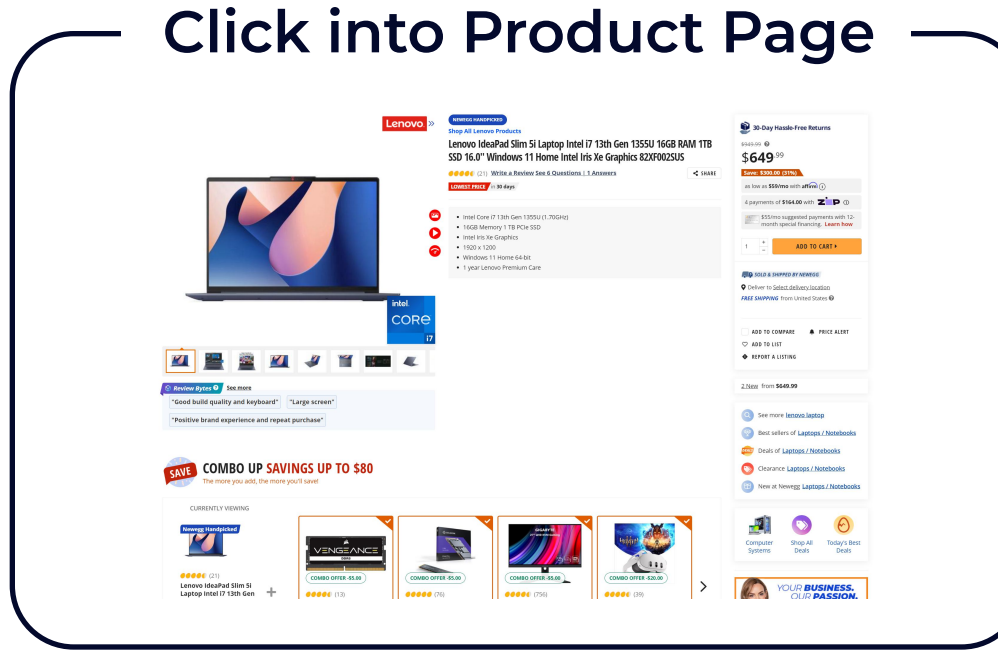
Click into Product Page

Lenovo

NEWEGG HANDPICKED
Shop All Lenovo Products
Lenovo IdeaPad Slim 5i Laptop Intel i7 13th Gen 1355U 16GB RAM 1TB SSD 16.0" Windows 11 Home Intel Iris Xe Graphics 82XF002SUS
(21) Write a Review See 6 Questions | 1 Answers
SHARE
LOWEST PRICE in 30 days

- Intel Core i7 13th Gen 1355U (1.70GHz)
- 16GB Memory 1 TB PCIe SSD
- Intel Iris Xe Graphics
- 1920 x 1200
- Windows 11 Home 64-bit
- 1 year Lenovo Premium Care

intel CORE i7

Review Bytes See more
"Good build quality and keyboard" "Large screen"
"Positive brand experience and repeat purchase"

30-Day Hassle-Free Returns
$949.99
$649.99
Save: $300.00 (31%)
as low as $59/mo with affirm
4 payments of $164.00 with ZIP
$55/mo suggested payments with 12-month special financing. Learn how
1 ADD TO CART
SOLD & SHIPPED BY NEWEGG
Deliver to Select delivery location
FREE SHIPPING from United States
ADD TO COMPARE PRICE ALERT
ADD TO LIST
REPORT A LISTING
2 New from $649.99

See more lenovo laptop
Best sellers of Laptops / Notebooks
Deals of Laptops / Notebooks
Clearance Laptops / Notebooks
New at Newegg Laptops / Notebooks

Computer Systems
Shop All Deals
Today's Best Deals

YOUR BUSINESS. OUR PASSION.

SAVE COMBO UP SAVINGS UP TO $80
The more you add, the more you'll save!
CURRENTLY VIEWING
Newegg Handpicked
(21)
Lenovo IdeaPad Slim 5i Laptop Intel i7 13th Gen
VENGEANCE
COMBO OFFER -$5.00 (13)
COMBO OFFER -$5.00 (76)
COMBO OFFER -$5.00 (756)
COMBO OFFER -$20.00 (39)